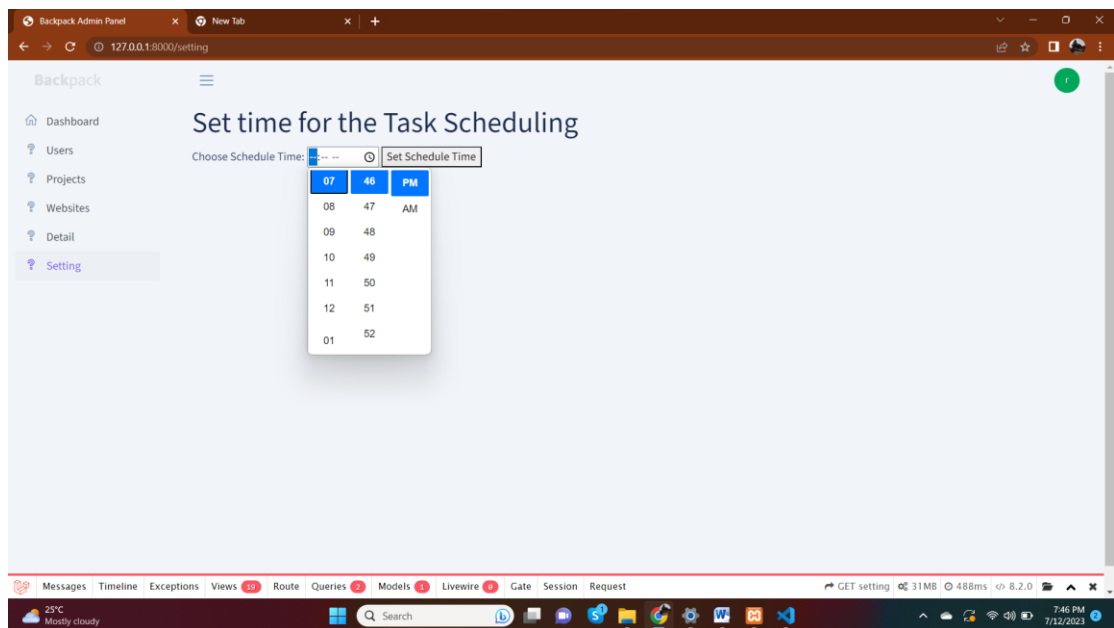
Backpack Admin Panel × New Tab × +

127.0.0.1:8000/setting

Backpack

r

Dashboard
Users
Projects
Websites
Detail
Setting

Set time for the Task Scheduling

Choose Schedule Time: --:-- -- Set Schedule Time

| 07 | 46 | PM |
|---|---|---|
| 08 | 47 | AM |
| 09 | 48 | |
| 10 | 49 | |
| 11 | 50 | |
| 12 | 51 | |
| 01 | 52 | |

Messages Timeline Exceptions Views 19 Route Queries 2 Models 1 Livewire 0 Gate Session Request GET setting 31MB 488ms 8.2.0

25°C Mostly cloudy Search 7:46 PM 7/12/2023 2